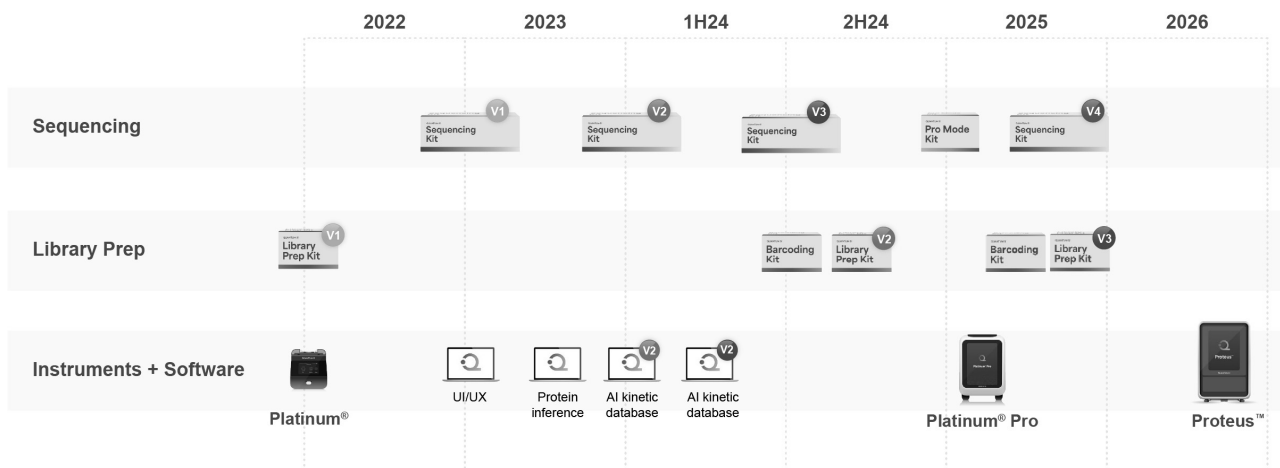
| | 2022 | 2023 | 1H24 | 2H24 | 2025 | 2026 |
|---|---|---|---|---|---|---|
| Sequencing | | Sequencing Kit V1 | Sequencing Kit V2 | Sequencing Kit V3 | Pro Mode Kit; Sequencing Kit V4 | |
| Library Prep | Library Prep Kit V1 | | | Barcoding Kit; Library Prep Kit V2 | Barcoding Kit; Library Prep Kit V3 | |
| Instruments + Software | Platinum® | UI/UX | Protein inference; AI kinetic database V2 | AI kinetic database V2 | Platinum® Pro | Proteus™ |